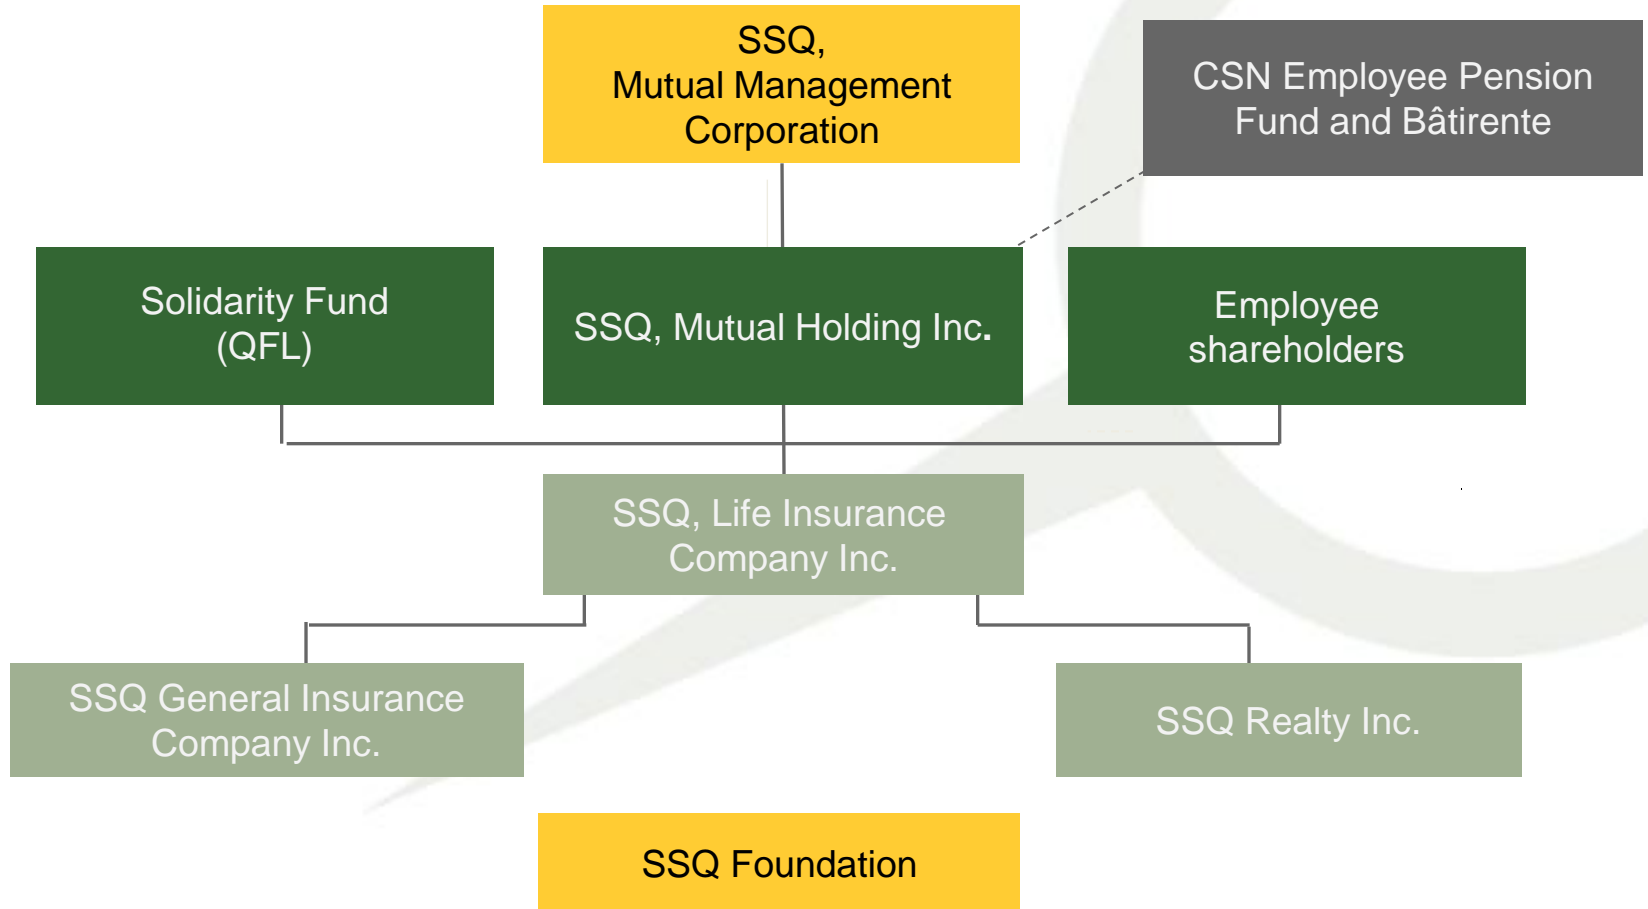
SSQ, Mutual Management Corporation

CSN Employee Pension Fund and Bâtirente

Solidarity Fund (QFL)

SSQ, Mutual Holding Inc.

Employee shareholders

SSQ, Life Insurance Company Inc.

SSQ General Insurance Company Inc.

SSQ Realty Inc.

SSQ Foundation